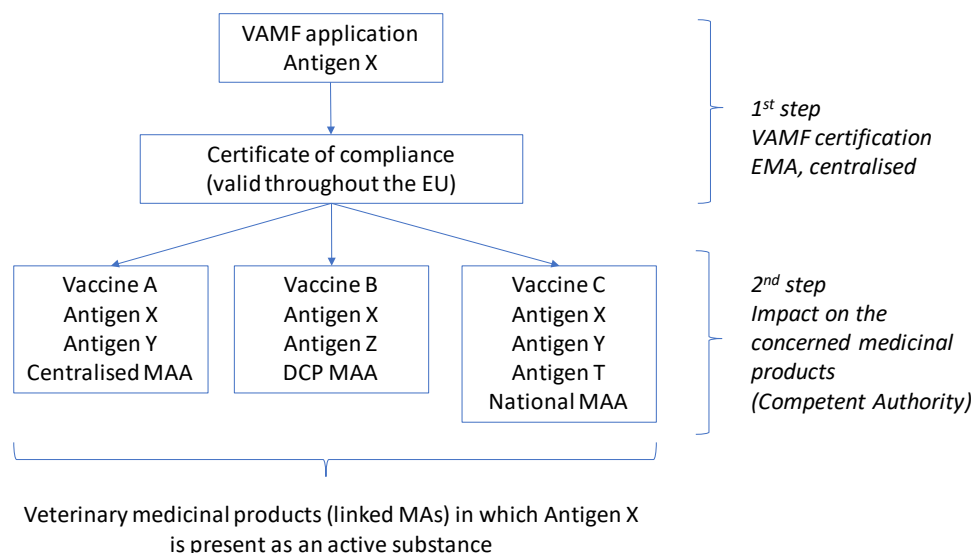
VAMF application
Antigen X

Certificate of compliance
(valid throughout the EU)

$1^{st}$ step
VAMF certification
EMA, centralised

Vaccine A
Antigen X
Antigen Y
Centralised MAA

Vaccine B
Antigen X
Antigen Z
DCP MAA

Vaccine C
Antigen X
Antigen Y
Antigen T
National MAA

$2^{nd}$ step
Impact on the concerned medicinal products
(Competent Authority)

Veterinary medicinal products (linked MAs) in which Antigen X is present as an active substance